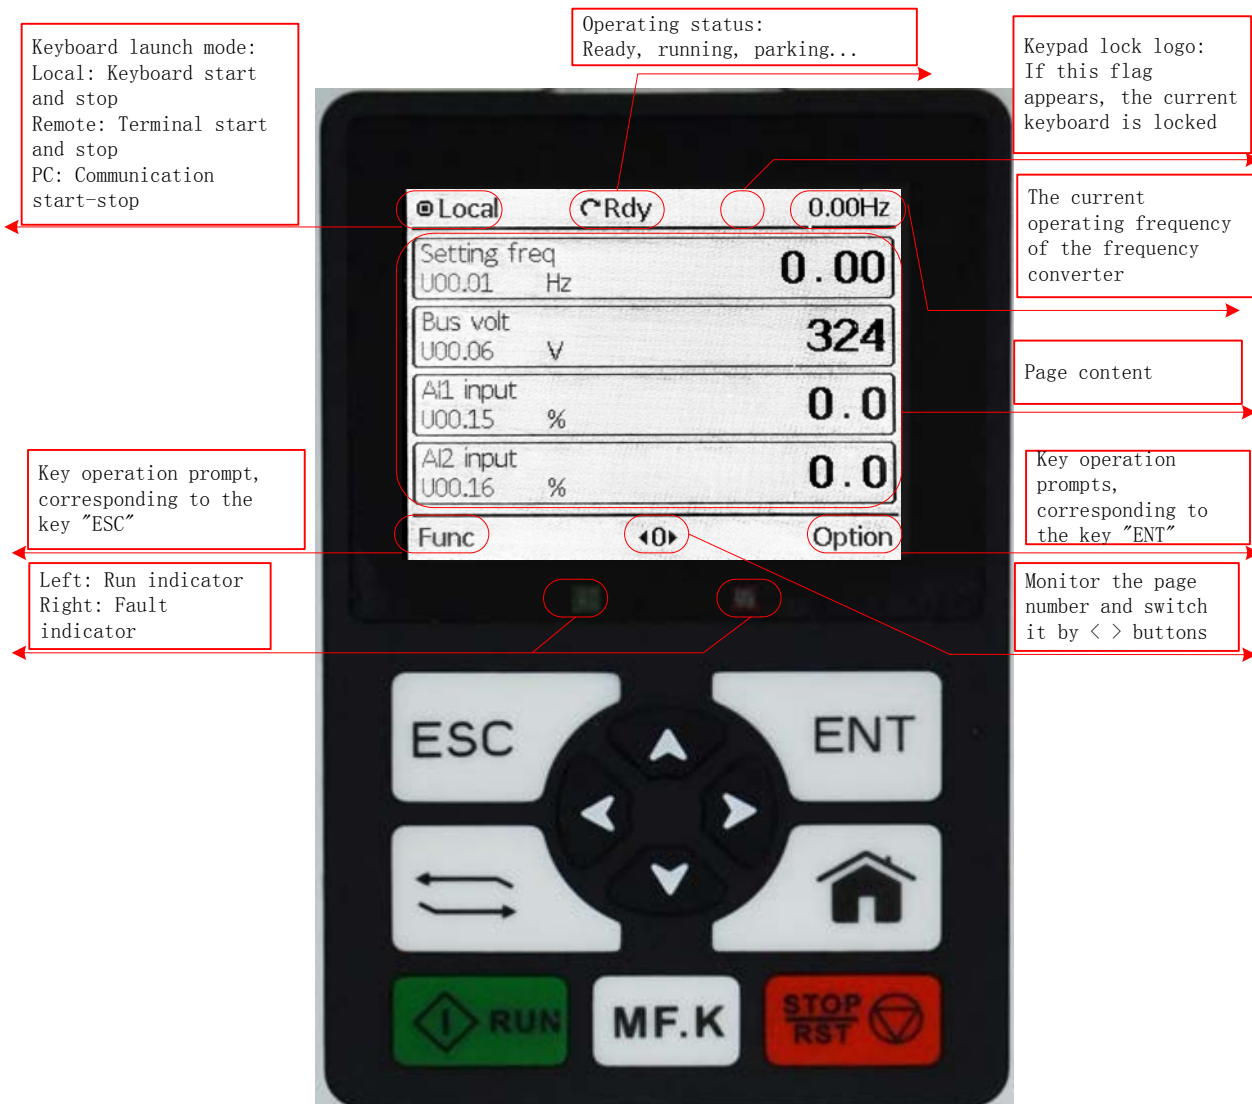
Keyboard launch mode:
Local: Keyboard start and stop
Remote: Terminal start and stop
PC: Communication start-stop

Operating status:
Ready, running, parking...

Keypad lock logo:
If this flag appears, the current keyboard is locked

The current operating frequency of the frequency converter

Local
Rdy
0.00Hz

Setting freq
U00.01 Hz
0.00

Bus volt
U00.06 V
324

AI1 input
U00.15 %
0.0

AI2 input
U00.16 %
0.0

Func
0
Option

Page content

Key operation prompt, corresponding to the key "ESC"

Key operation prompts, corresponding to the key "ENT"

Left: Run indicator
Right: Fault indicator

Monitor the page number and switch it by < > buttons

ESC
ENT

RUN
MF.K
STOP
RST